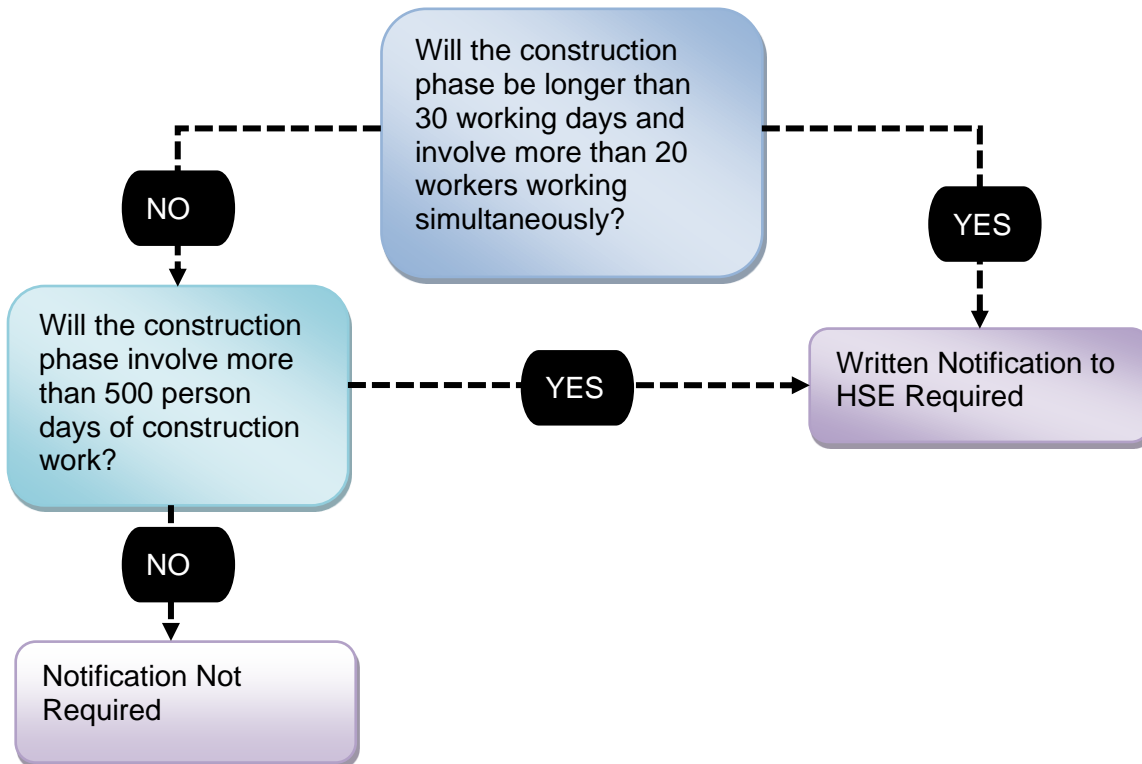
Will the construction phase be longer than 30 working days and involve more than 20 workers working simultaneously?

NO

YES

Will the construction phase involve more than 500 person days of construction work?

YES

Written Notification to HSE Required

NO

Notification Not Required